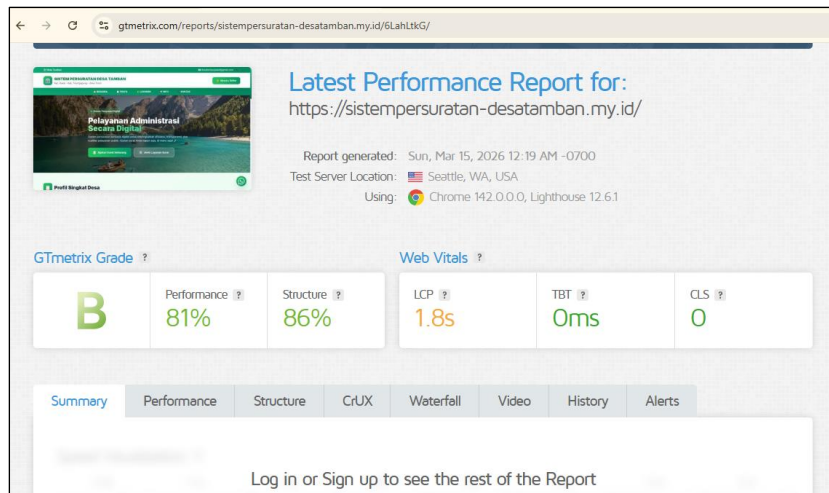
gtmetrix.com/reports/sistempersuratan-desatamban.my.id/6LahLtkG/

SISTEM PERSURATAN DESA TAMBAN

Pelayanan Administrasi Secara Digital

Profil Singkat Desa

Latest Performance Report for:

https://sistempersuratan-desatamban.my.id/

Report generated: Sun, Mar 15, 2026 12:19 AM -0700

Test Server Location: Seattle, WA, USA

Using: Chrome 142.0.0.0, Lighthouse 12.6.1

GTmetrix Grade ?

B

Performance ? 81%

Structure ? 86%

Web Vitals ?

LCP ? 1.8s

TBT ? 0ms

CLS ? 0

Summary | Performance | Structure | CrUX | Waterfall | Video | History | Alerts

Log in or Sign up to see the rest of the Report